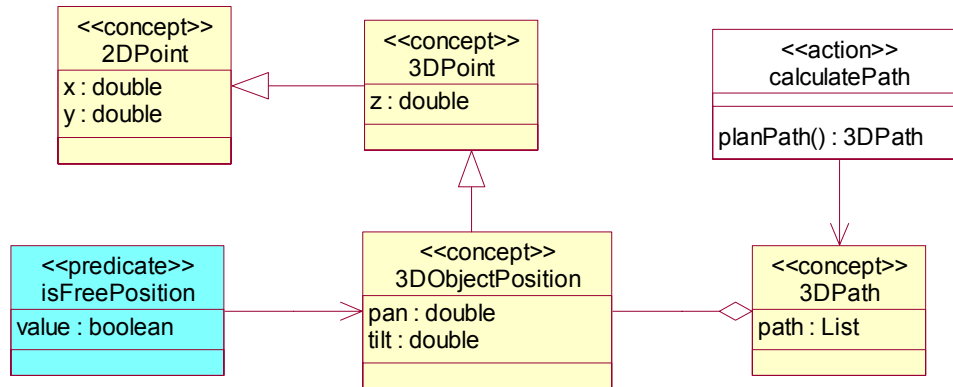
<<concept>>
2DPoint
x : double
y : double

<<concept>>
3DPoint
z : double

<<action>>
calculatePath
planPath() : 3DPath

<<predicate>>
isFreePosition
value : boolean

<<concept>>
3DObjectPosition
pan : double
tilt : double

<<concept>>
3DPath
path : List